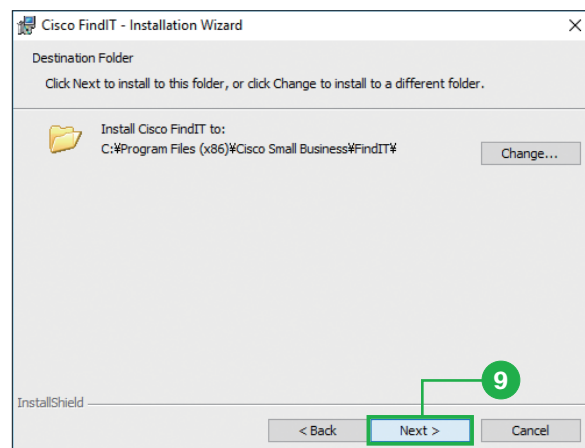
Cisco FindIT - Installation Wizard

Destination Folder

Click Next to install to this folder, or click Change to install to a different folder.

Install Cisco FindIT to:
C:¥Program Files (x86)¥Cisco Small Business¥FindIT¥

Change...

InstallShield

9

< Back

Next >

Cancel